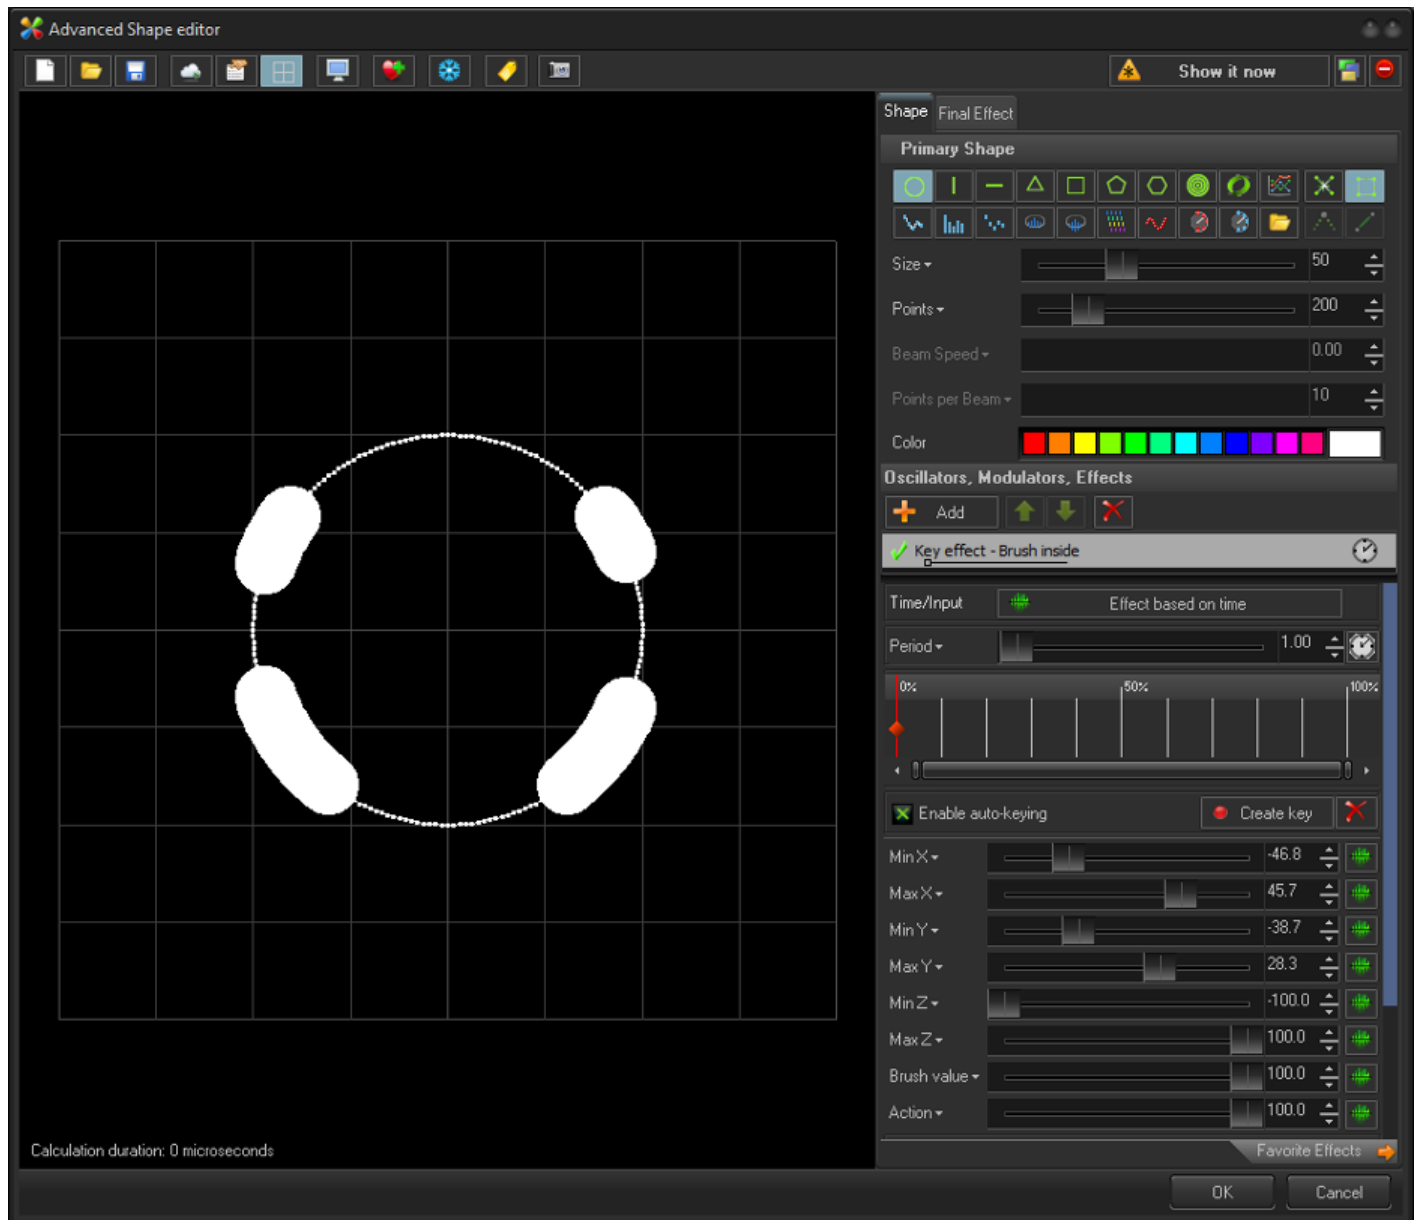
Advanced Shape editor

Show it now

Shape Final Effect

Primary Shape

Size 50

Points 200

Beam Speed 0.00

Points per Beam 10

Color

Oscillators, Modulators, Effects

Add

Key effect - Brush inside

Time/Input Effect based on time

Period 1.00

0% 50% 100%

Enable auto-keying Create key

Min X -46.8

Max X 45.7

Min Y -38.7

Max Y 28.3

Min Z -100.0

Max Z 100.0

Brush value 100.0

Action 100.0

Favorite Effects

Calculation duration: 0 microseconds

OK Cancel